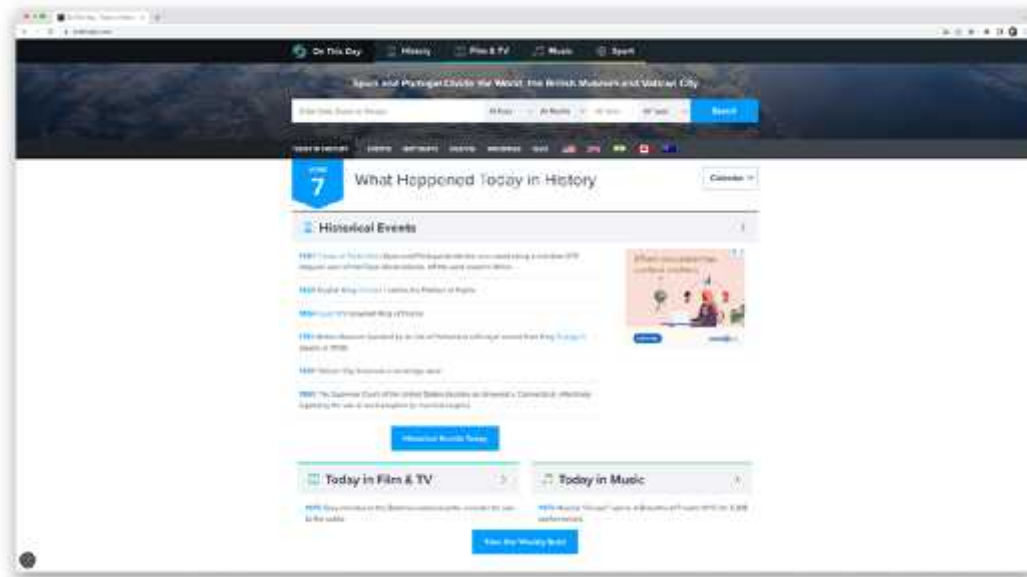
On This Day History Film & TV Music Sport

Spain and Portugal Divide the World, the British Museum and Vatican City

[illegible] Search

JUNE
7
What Happened Today in History
Calendar

Historical Events

1494 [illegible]

1628 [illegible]

1654 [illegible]

1753 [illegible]

1929 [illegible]

1965 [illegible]

Historical Events Today

Today in Film & TV

Today in Music

1975 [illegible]

1975 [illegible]

View the Weekly Brief